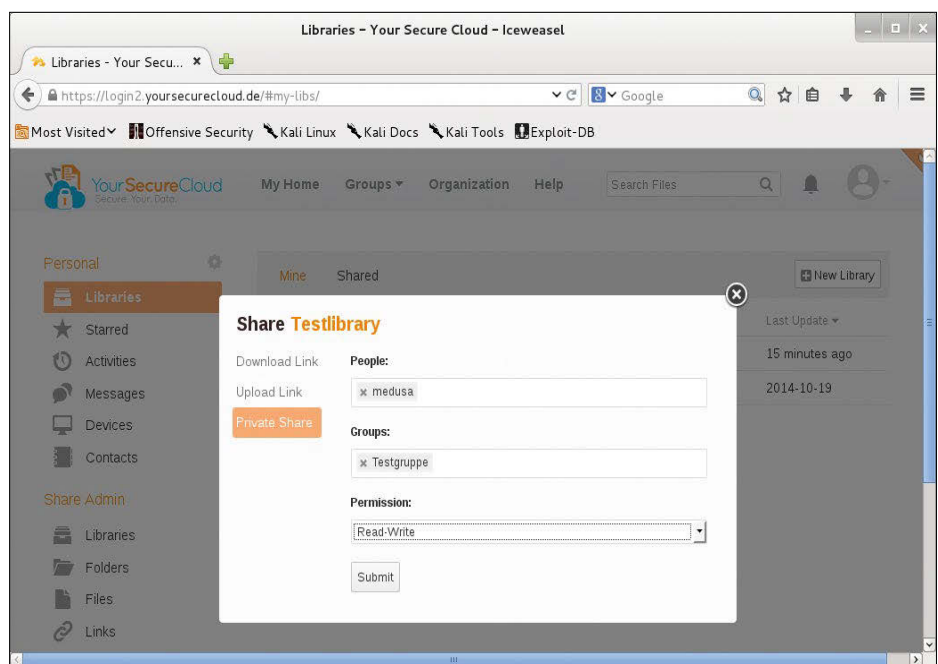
Libraries - Your Secure Cloud - Iceweasel

Libraries - Your Secu... ×

https://login2.yoursecurecloud.de/#my-libs/

Google

Most Visited Offensive Security Kali Linux Kali Docs Kali Tools Exploit-DB

YourSecureCloud
Secure Your Data

My Home Groups Organization Help Search Files

Personal
Libraries
Starred
Activities
Messages
Devices
Contacts

Share Admin
Libraries
Folders
Files
Links

Mine Shared

New Library

Last Update
15 minutes ago
2014-10-19

Share Testlibrary

Download Link
Upload Link
Private Share

People:
× medusa

Groups:
× Testgruppe

Permission:
Read-Write

Submit